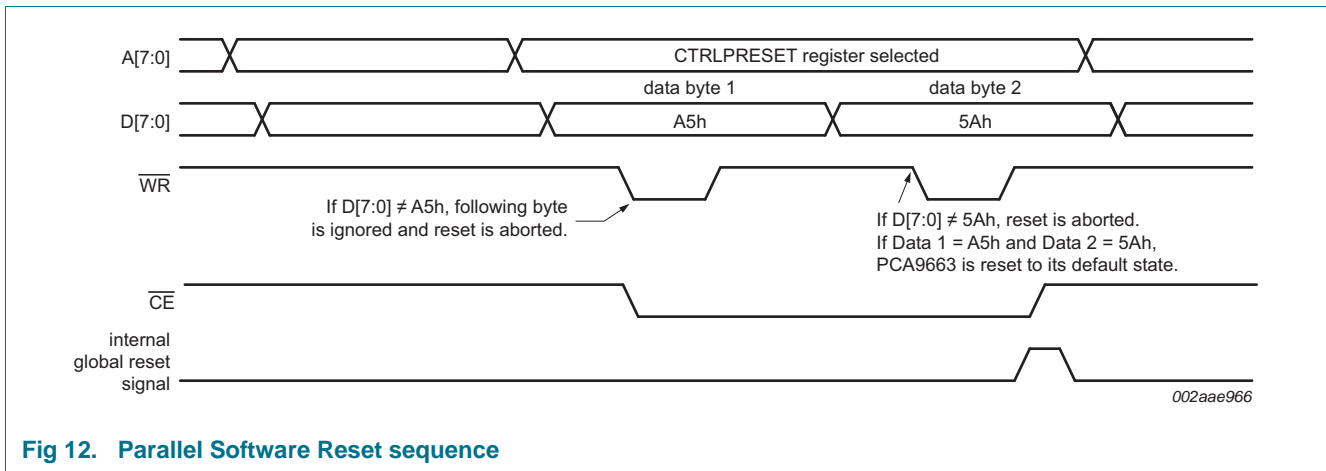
A[7:0]

CTRLPRESET register selected

data byte 1

data byte 2

D[7:0]

A5h

5Ah

$\overline{WR}$

If D[7:0] ≠ A5h, following byte is ignored and reset is aborted.

If D[7:0] ≠ 5Ah, reset is aborted.
If Data 1 = A5h and Data 2 = 5Ah, PCA9663 is reset to its default state.

$\overline{CE}$

internal global reset signal

002aae966

Fig 12. Parallel Software Reset sequence